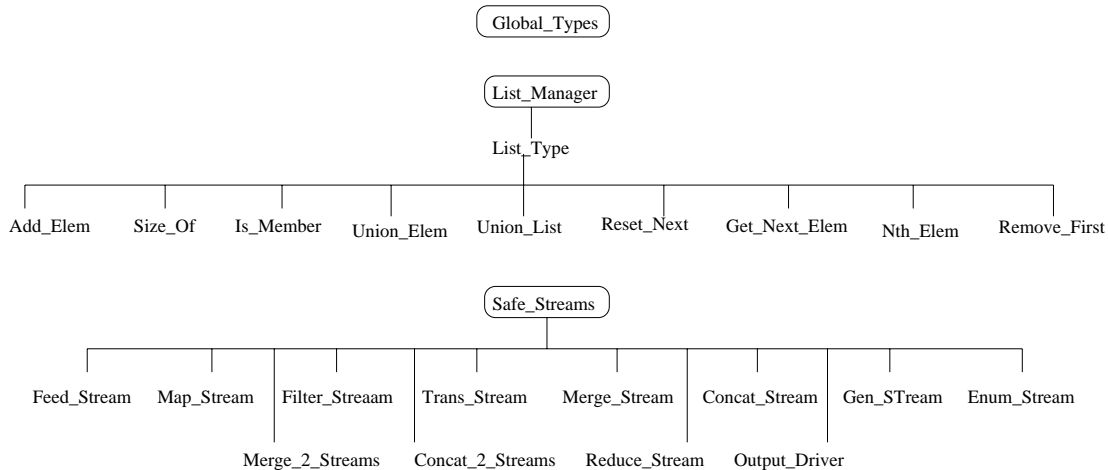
Global_Types

List_Manager

List_Type

Add_Elem

Size_Of

Is_Member

Union_Elem

Union_List

Reset_Next

Get_Next_Elem

Nth_Elem

Remove_First

Safe_Streams

Feed_Stream

Map_Stream

Filter_Streaam

Trans_Stream

Merge_Stream

Concat_Stream

Gen_STream

Enum_Stream

Merge_2_Streams

Concat_2_Streams

Reduce_Stream

Output_Driver